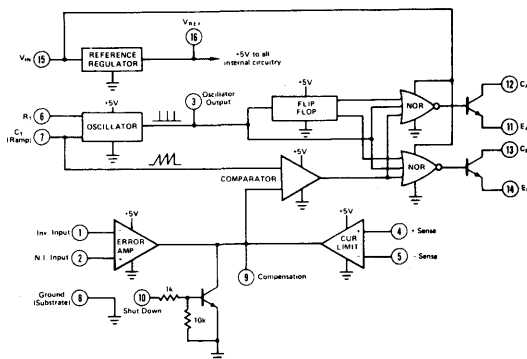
$V_{REF}$
16
$V_{in}$
15
REFERENCE REGULATOR
+5V to all internal circuitry
$R_T$
6
$C_T$ (Ramp)
7
+5V
OSCILLATOR
3
Oscillator Output
+5V
FLIP FLOP
NOR
NOR
12
$C_A$
11
$E_A$
13
$C_B$
14
$E_B$
+5V
COMPARATOR
+5V
Inv. Input
1
N.I. Input
2
ERROR AMP
+5V
CUR LIMIT
4
+ Sense
5
- Sense
9
Compensation
Ground (Substrate)
8
10
1k
Shut Down
10k